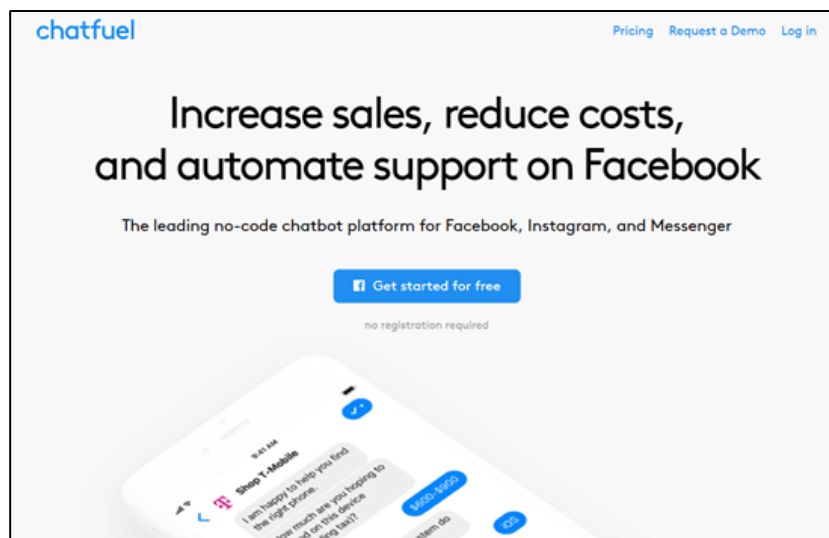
chatfuel

Pricing Request a Demo Log in

Increase sales, reduce costs, and automate support on Facebook

The leading no-code chatbot platform for Facebook, Instagram, and Messenger

Get started for free

no registration required

9:41 AM

Shop T-Mobile

I am happy to help you find the right phone.

How much are you hoping to spend on this device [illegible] tax)?

$600-$900

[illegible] stem do

iOS